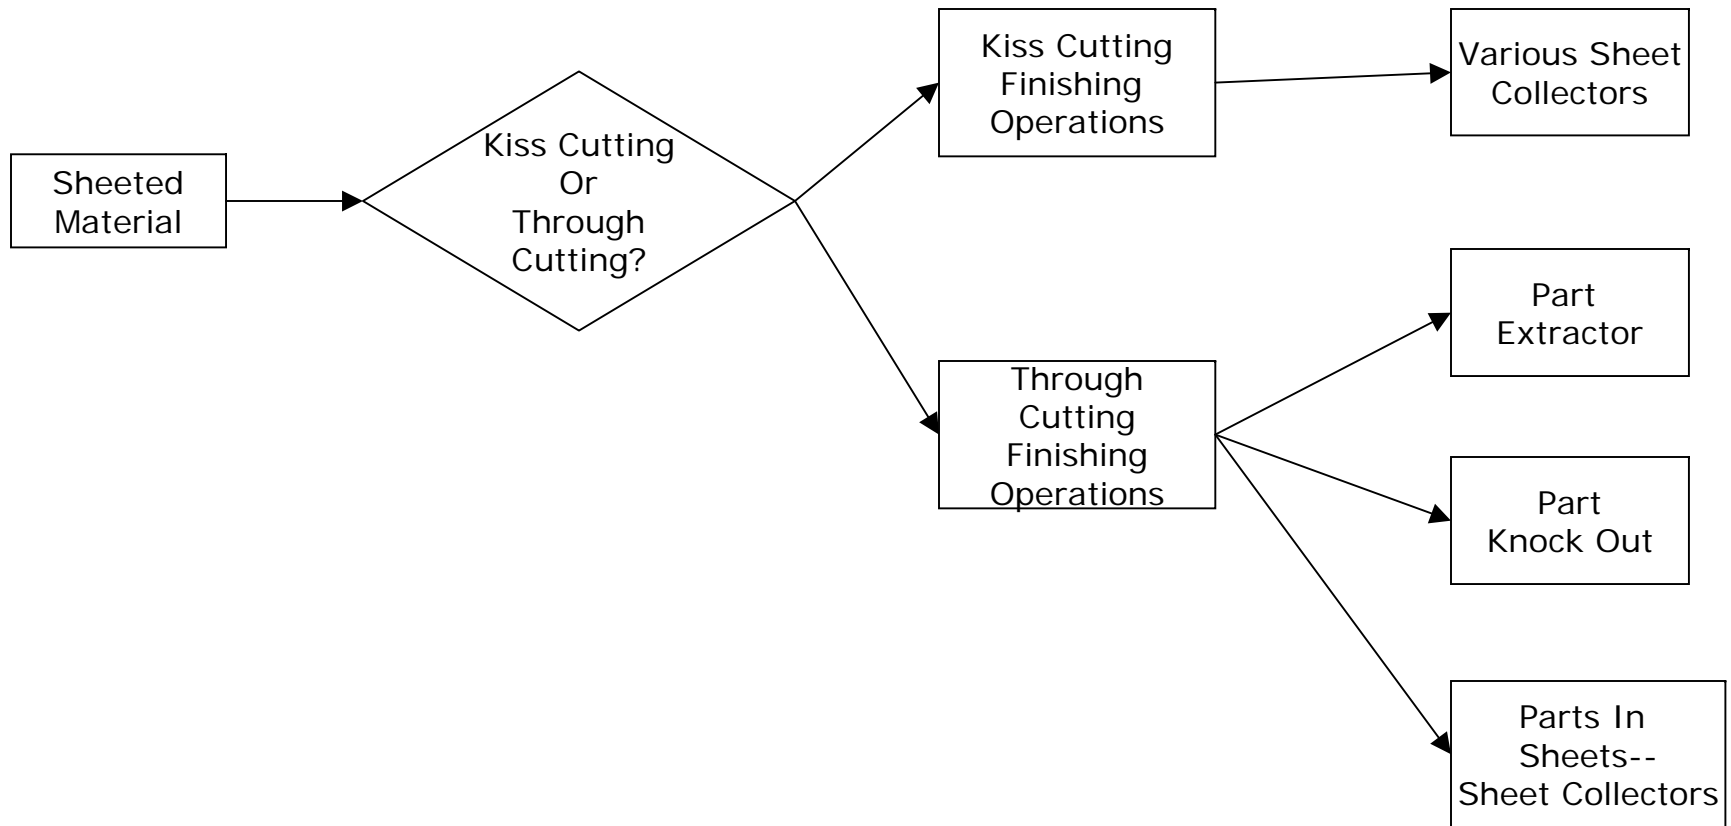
Sheeted Material

Kiss Cutting Or Through Cutting?

Kiss Cutting Finishing Operations

Various Sheet Collectors

Through Cutting Finishing Operations

Part Extractor

Part Knock Out

Parts In Sheets-- Sheet Collectors